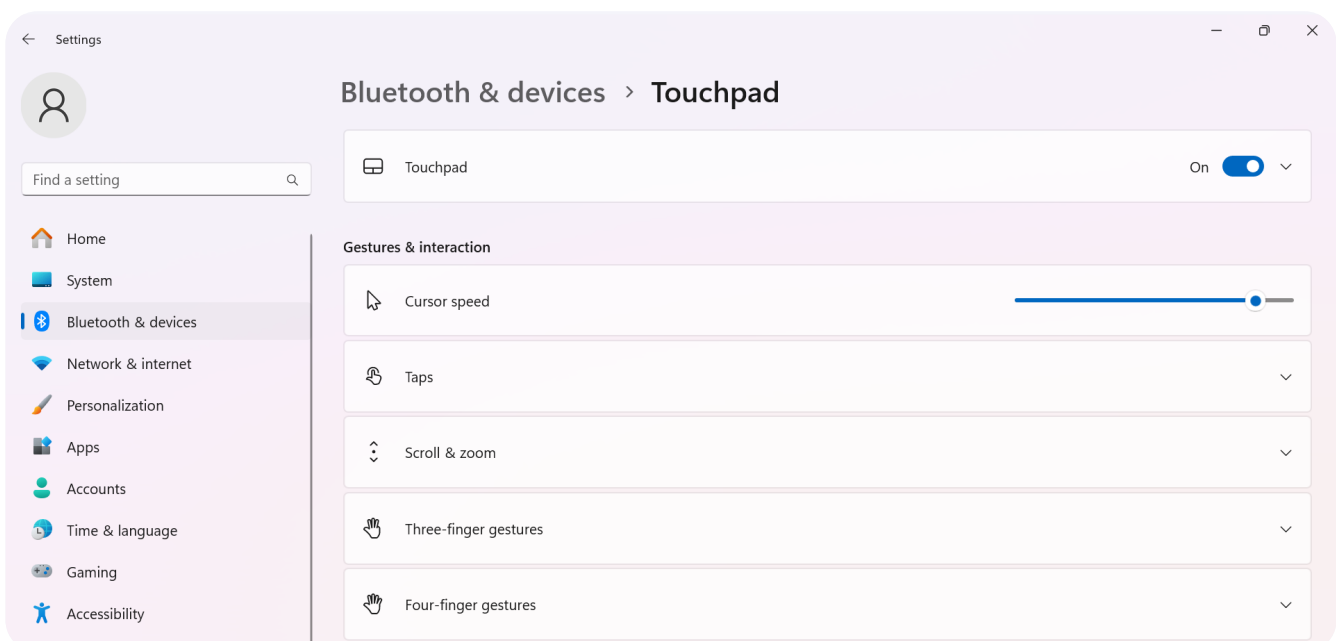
Settings

Find a setting

Home
System
Bluetooth & devices
Network & internet
Personalization
Apps
Accounts
Time & language
Gaming
Accessibility

Bluetooth & devices > Touchpad

Touchpad
On

Gestures & interaction

Cursor speed

Taps

Scroll & zoom

Three-finger gestures

Four-finger gestures